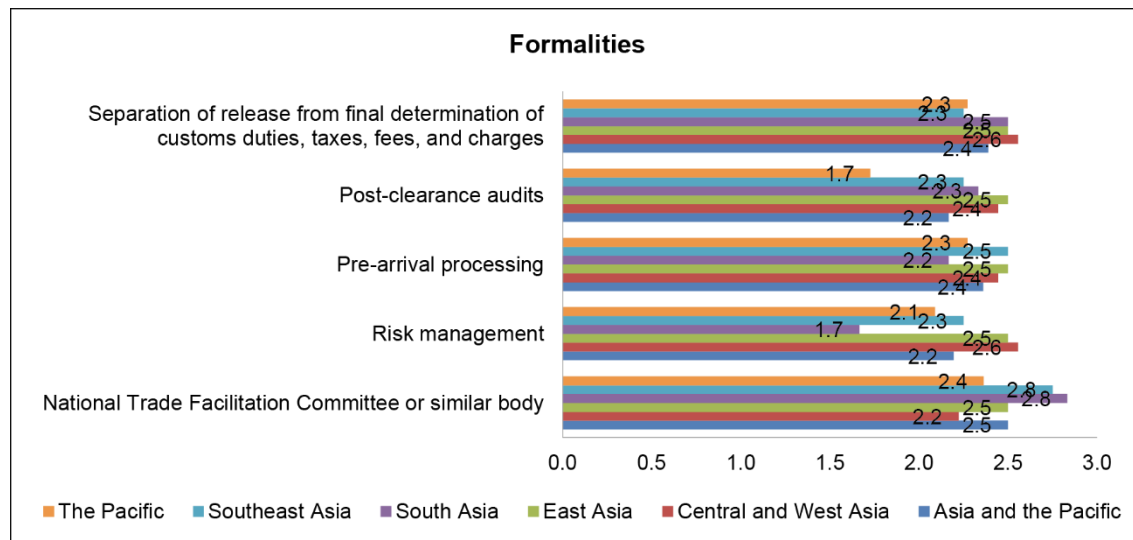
Formalities

Separation of release from final determination of customs duties, taxes, fees, and charges

Post-clearance audits

Pre-arrival processing

Risk management

National Trade Facilitation Committee or similar body

2.3
2.3
2.5
2.5
2.6
2.4

1.7
2.3
2.3
2.5
2.4
2.2

2.3
2.5
2.2
2.5
2.4
2.4

2.1
2.3
1.7
2.5
2.6
2.2

2.4
2.8
2.8
2.5
2.2
2.5

0.0 0.5 1.0 1.5 2.0 2.5 3.0

The Pacific
Southeast Asia
South Asia
East Asia
Central and West Asia
Asia and the Pacific